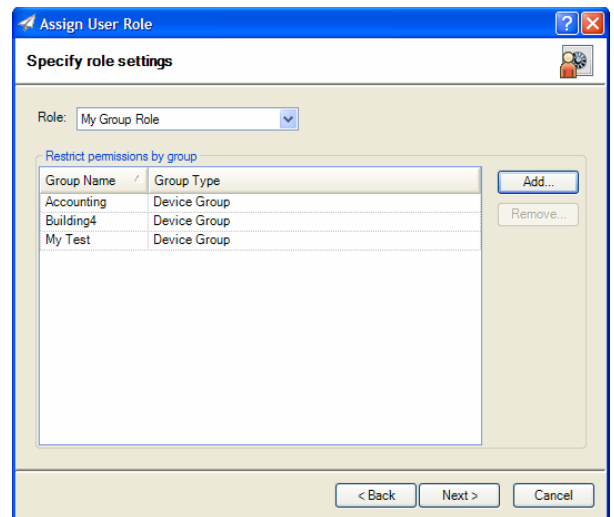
Assign User Role

Specify role settings

Role: My Group Role

Restrict permissions by group

| Group Name | Group Type |
|---|---|
| Accounting | Device Group |
| Building4 | Device Group |
| My Test | Device Group |

Add...

Remove...

< Back

Next >

Cancel